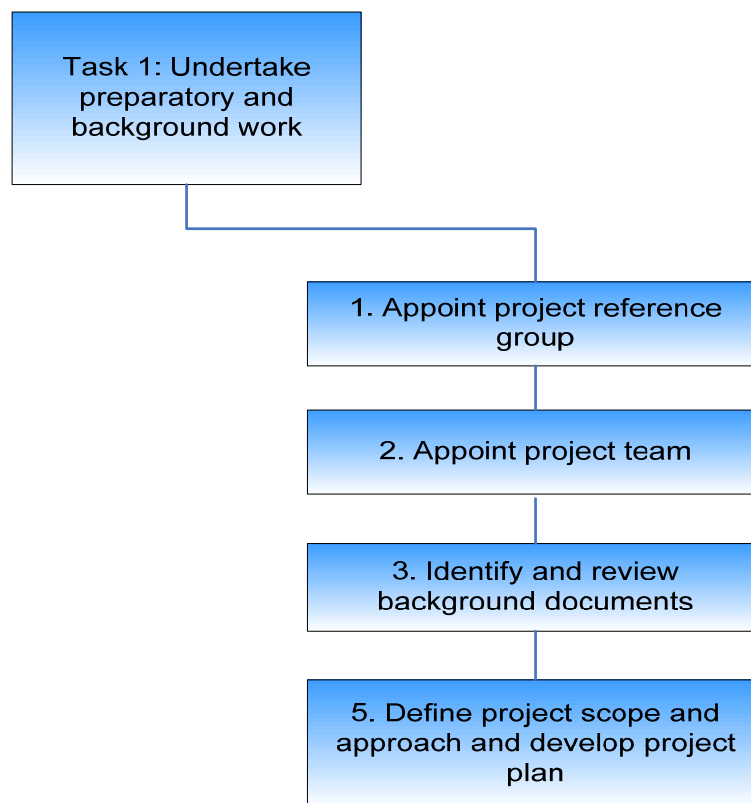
Task 1: Undertake preparatory and background work

1. Appoint project reference group

2. Appoint project team

3. Identify and review background documents

5. Define project scope and approach and develop project plan